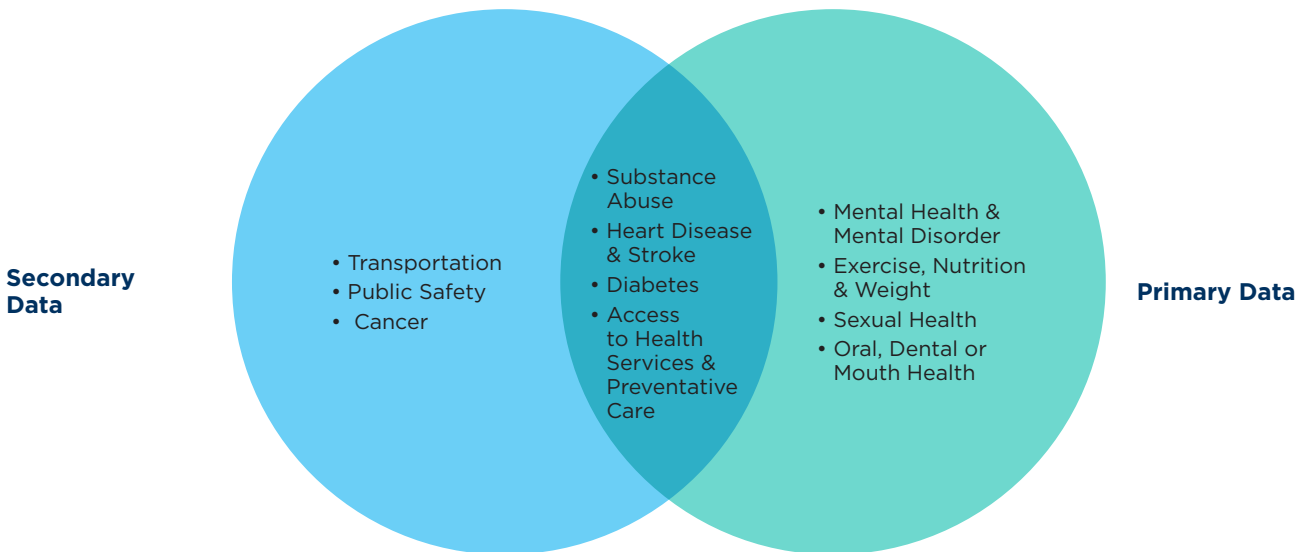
Secondary Data

• Transportation
• Public Safety
• Cancer

• Substance Abuse
• Heart Disease & Stroke
• Diabetes
• Access to Health Services & Preventative Care

• Mental Health & Mental Disorder
• Exercise, Nutrition & Weight
• Sexual Health
• Oral, Dental or Mouth Health

Primary Data